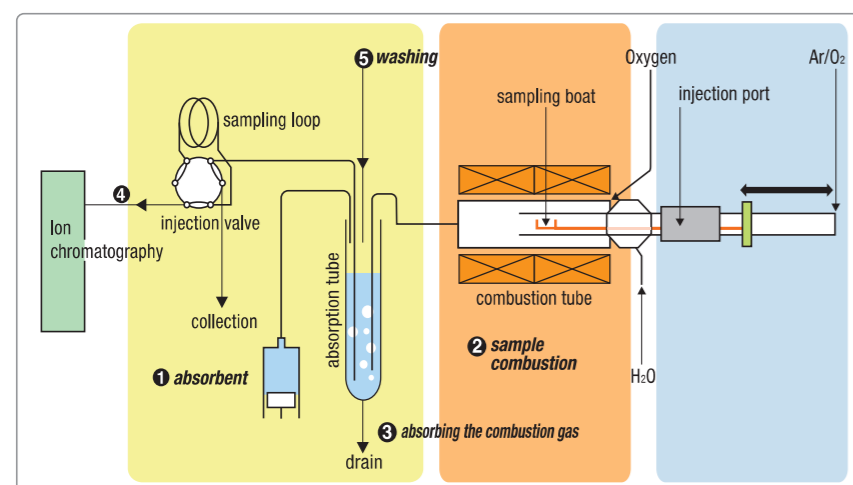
5 washing

sampling loop

4

Ion chromatography

injection valve

collection

1 absorbent

absorption tube

drain

3 absorbing the combustion gas

sampling boat

combustion tube

2 sample combustion

Oxygen

injection port

Ar/$O_2$

$H_2O$